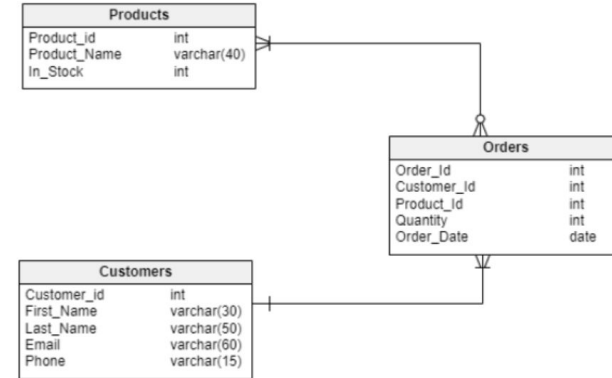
| Products | |
|---|---|
| Product_id | int |
| Product_Name | varchar(40) |
| In_Stock | int |

| Orders | |
|---|---|
| Order_Id | int |
| Customer_Id | int |
| Product_Id | int |
| Quantity | int |
| Order_Date | date |

| Customers | |
|---|---|
| Customer_id | int |
| First_Name | varchar(30) |
| Last_Name | varchar(50) |
| Email | varchar(60) |
| Phone | varchar(15) |